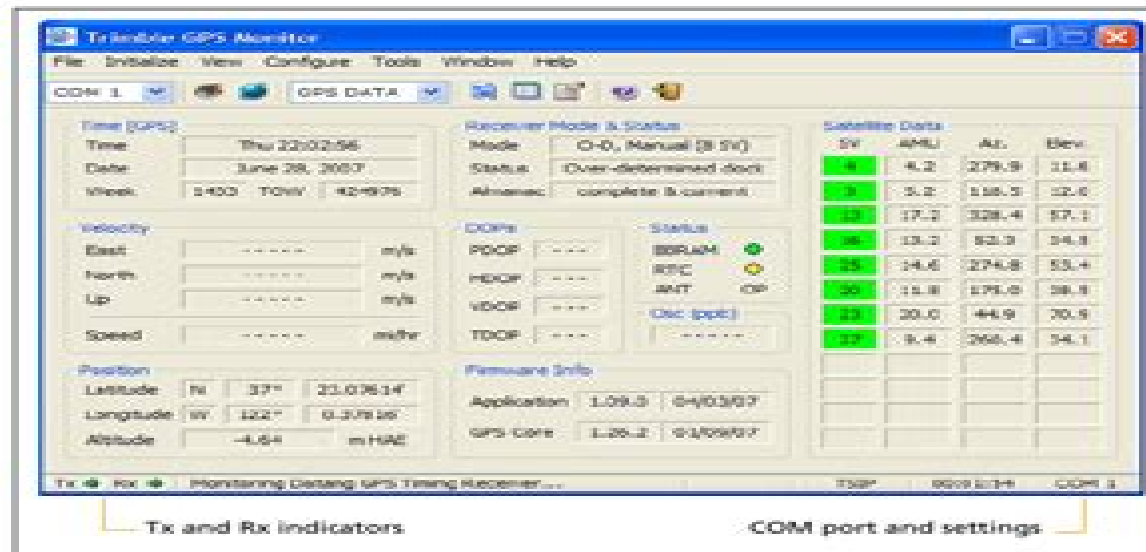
Trimble GPS Monitor

File Initialize View Configure Tools Window Help

COM 1 GPS DATA

Time (GPS)
Time Thu 22:02:56
Date June 28, 2007
Week 1430 TOW 424976

Velocity
East ------ m/s
North ------ m/s
Up ------ m/s
Speed ------ m/hr

Position
Latitude N 37° 23.07614'
Longitude W 122° 0.37916'
Altitude -4.64 m HAE

Receiver Mode & Status
Mode O-D, Manual (8 SV)
Status Over-determined clock
Almanac complete & current

DOPs
PDOP ----
HDOP ----
VDOP ----
TDOP ----

Status
BBRAM
RTC
ANT OP

Osc (ppt)
------

Firmware Info
Application 1.09.3 04/03/07
GPS Core 1.26.2 03/09/07

Satellite Data
| SV | AMU | Az. | Elev. |
|---|---|---|---|
| 4 | 4.2 | 279.9 | 11.6 |
| 3 | 5.2 | 118.5 | 12.0 |
| 13 | 17.2 | 328.4 | 57.1 |
| 16 | 13.2 | 92.3 | 34.5 |
| 25 | 14.6 | 274.8 | 53.4 |
| 30 | 11.8 | 175.0 | 38.9 |
| 23 | 20.0 | 44.9 | 70.9 |
| 27 | 9.4 | 268.4 | 34.1 |
| | | | |
| | | | |
| | | | |
| | | | |

Tx Rx Monitoring Datang GPS Timing Receiver... TSIP 9600:8:N:1 COM 1

Tx and Rx indicators

COM port and settings